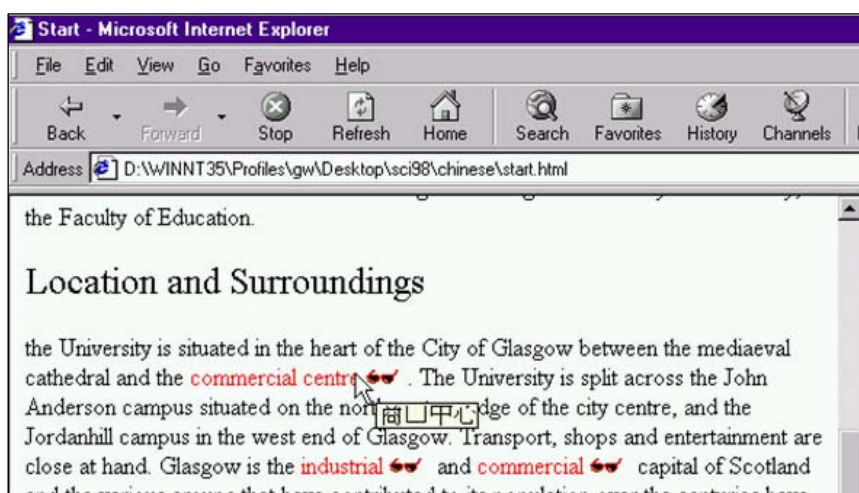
Start - Microsoft Internet Explorer

File Edit View Go Favorites Help

Back Forward Stop Refresh Home Search Favorites History Channels

Address D:\WINNT35\Profiles\gw\Desktop\sci98\chinese\start.html

the Faculty of Education.

Location and Surroundings

the University is situated in the heart of the City of Glasgow between the mediaeval cathedral and the commercial centre . The University is split across the John Anderson campus situated on the nor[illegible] 商业中心 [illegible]dge of the city centre, and the Jordanhill campus in the west end of Glasgow. Transport, shops and entertainment are close at hand. Glasgow is the industrial and commercial capital of Scotland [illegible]